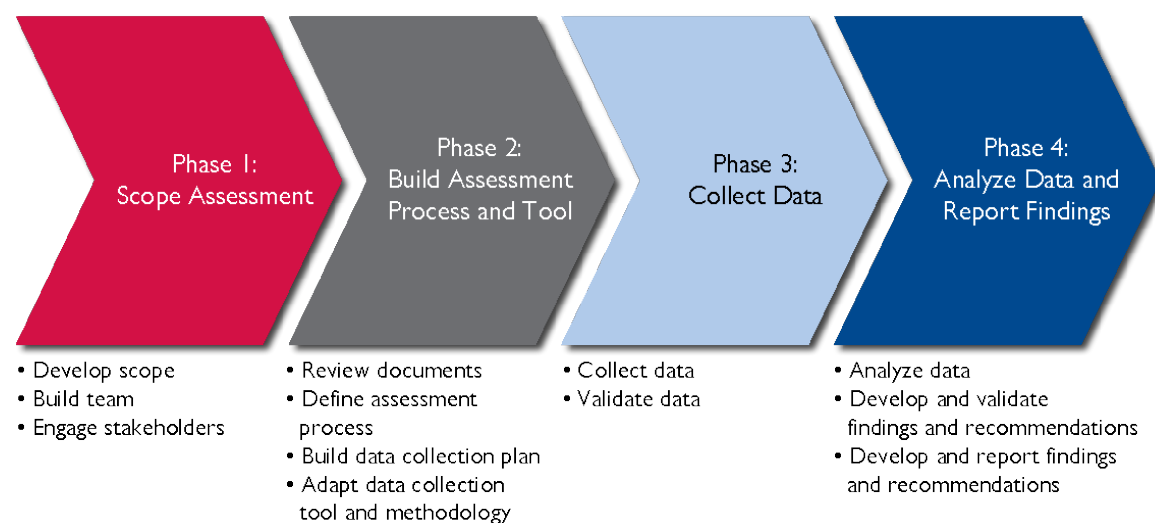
Phase 1:
Scope Assessment

Phase 2:
Build Assessment Process and Tool

Phase 3:
Collect Data

Phase 4:
Analyze Data and Report Findings

• Develop scope
• Build team
• Engage stakeholders

• Review documents
• Define assessment process
• Build data collection plan
• Adapt data collection tool and methodology

• Collect data
• Validate data

• Analyze data
• Develop and validate findings and recommendations
• Develop and report findings and recommendations